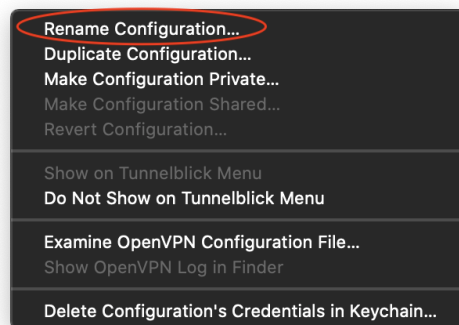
Rename Configuration...
Duplicate Configuration...
Make Configuration Private...
Make Configuration Shared...
Revert Configuration...

Show on Tunnelblick Menu
Do Not Show on Tunnelblick Menu

Examine OpenVPN Configuration File...
Show OpenVPN Log in Finder

Delete Configuration's Credentials in Keychain...